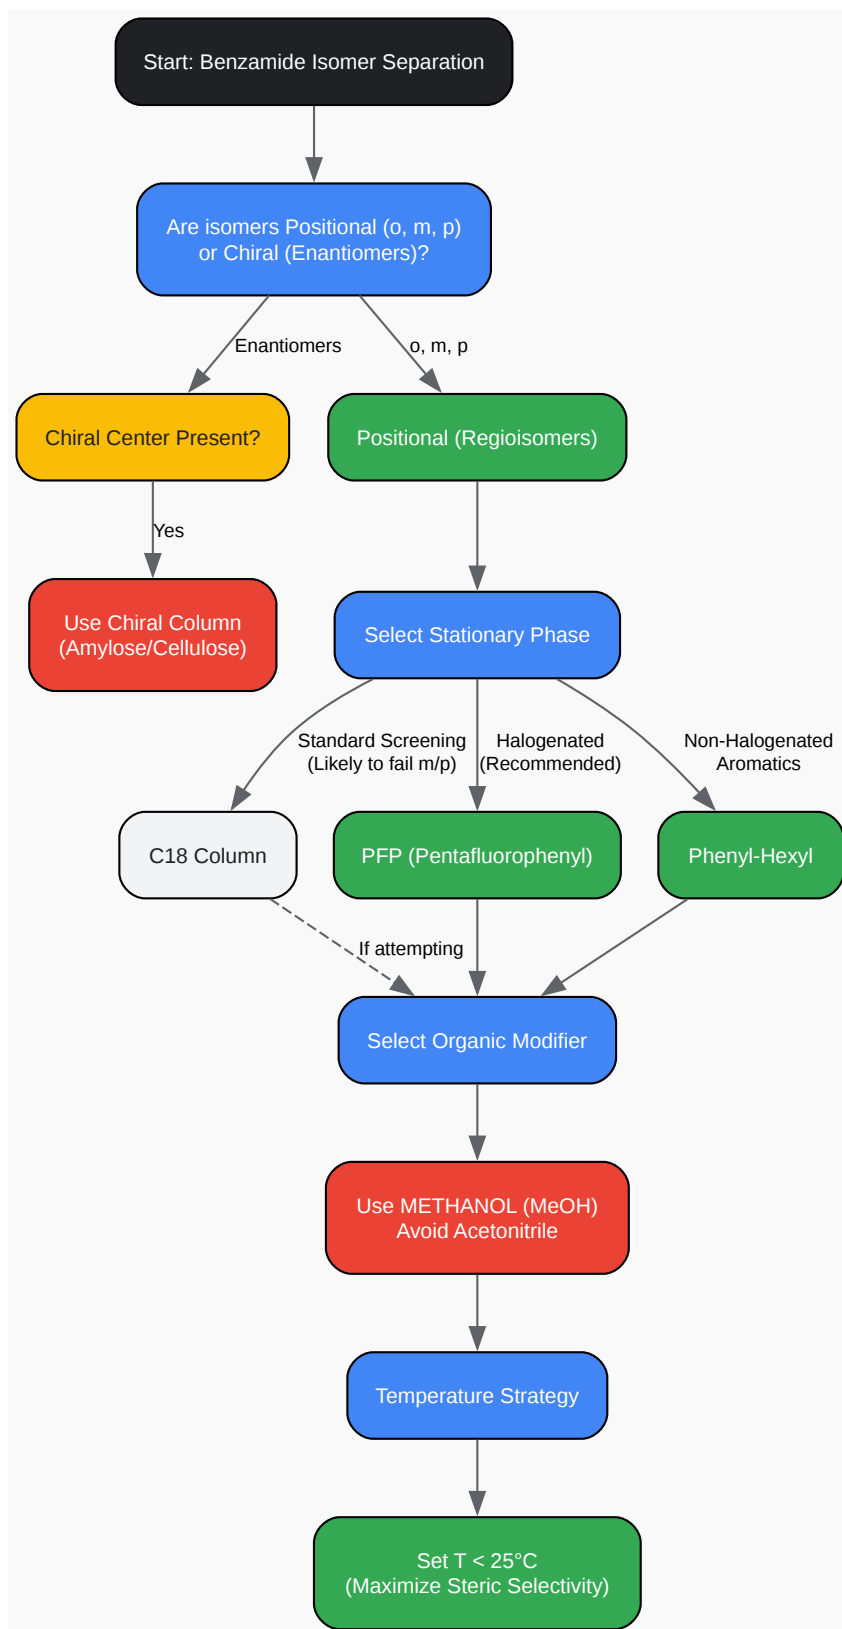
Start: Benzamide Isomer Separation

Are isomers Positional (o, m, p) or Chiral (Enantiomers)?

Enantiomers

o, m, p

Chiral Center Present?

Positional (Regioisomers)

Yes

Use Chiral Column (Amylose/Cellulose)

Select Stationary Phase

Standard Screening (Likely to fail m/p)

Halogenated (Recommended)

Non-Halogenated Aromatics

C18 Column

PFP (Pentafluorophenyl)

Phenyl-Hexyl

If attempting

Select Organic Modifier

Use METHANOL (MeOH) Avoid Acetonitrile

Temperature Strategy

Set T < 25°C (Maximize Steric Selectivity)